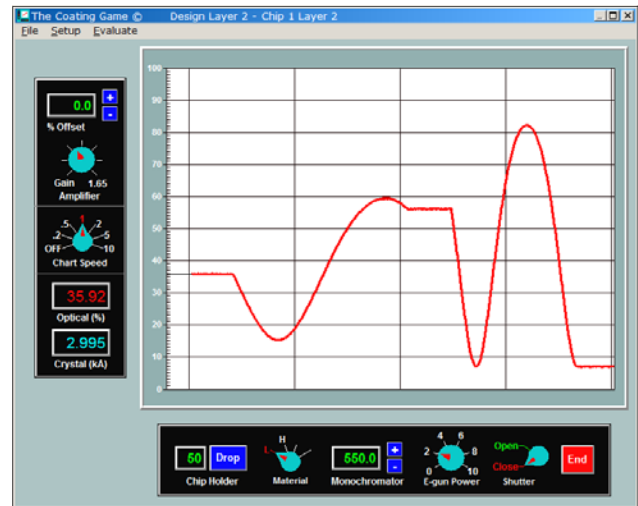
The Coating Game © Design Layer 2 - Chip 1 Layer 2

File Setup Evaluate

0.0
+
-
% Offset

Gain 1.65
Amplifier

.5 1 2
.2 5
OFF 10
Chart Speed

35.92
Optical (%)

2.995
Crystal (kA)

100
90
80
70
60
50
40
30
20
10
0

50 Drop
Chip Holder

H
L
Material

550.0
+
-
Monochromator

4 6
2 8
0 10
E-gun Power

Open
Close
Shutter

End